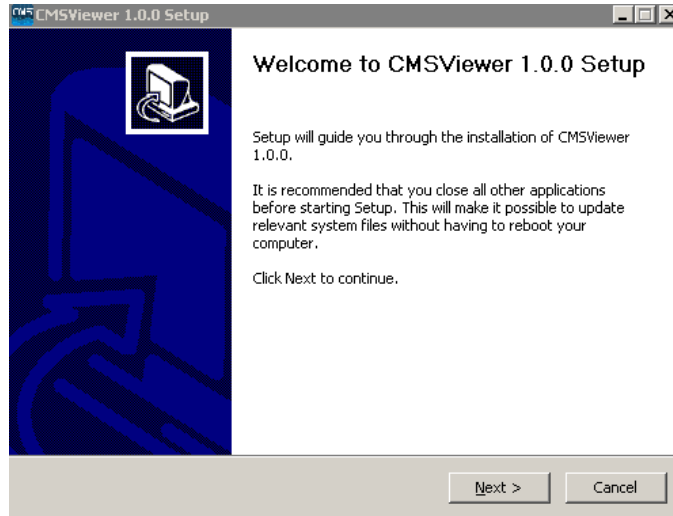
CMS CMSViewer 1.0.0 Setup

Welcome to CMSViewer 1.0.0 Setup

Setup will guide you through the installation of CMSViewer 1.0.0.

It is recommended that you close all other applications before starting Setup. This will make it possible to update relevant system files without having to reboot your computer.

Click Next to continue.

Next >
Cancel